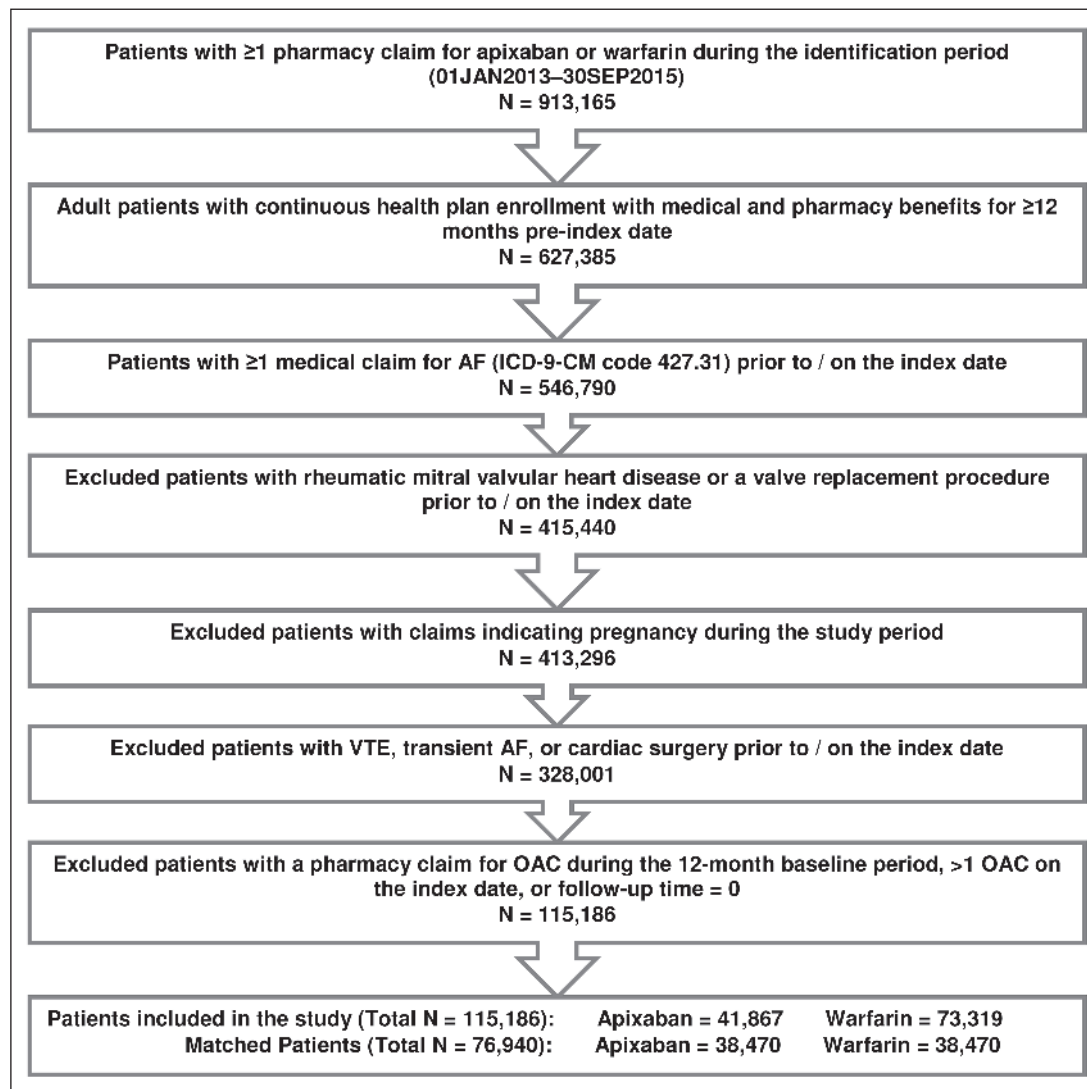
Patients with ≥1 pharmacy claim for apixaban or warfarin during the identification period (01JAN2013–30SEP2015)
N = 913,165

Adult patients with continuous health plan enrollment with medical and pharmacy benefits for ≥12 months pre-index date
N = 627,385

Patients with ≥1 medical claim for AF (ICD-9-CM code 427.31) prior to / on the index date
N = 546,790

Excluded patients with rheumatic mitral valvular heart disease or a valve replacement procedure prior to / on the index date
N = 415,440

Excluded patients with claims indicating pregnancy during the study period
N = 413,296

Excluded patients with VTE, transient AF, or cardiac surgery prior to / on the index date
N = 328,001

Excluded patients with a pharmacy claim for OAC during the 12-month baseline period, >1 OAC on the index date, or follow-up time = 0
N = 115,186

Patients included in the study (Total N = 115,186): Apixaban = 41,867 Warfarin = 73,319
Matched Patients (Total N = 76,940): Apixaban = 38,470 Warfarin = 38,470